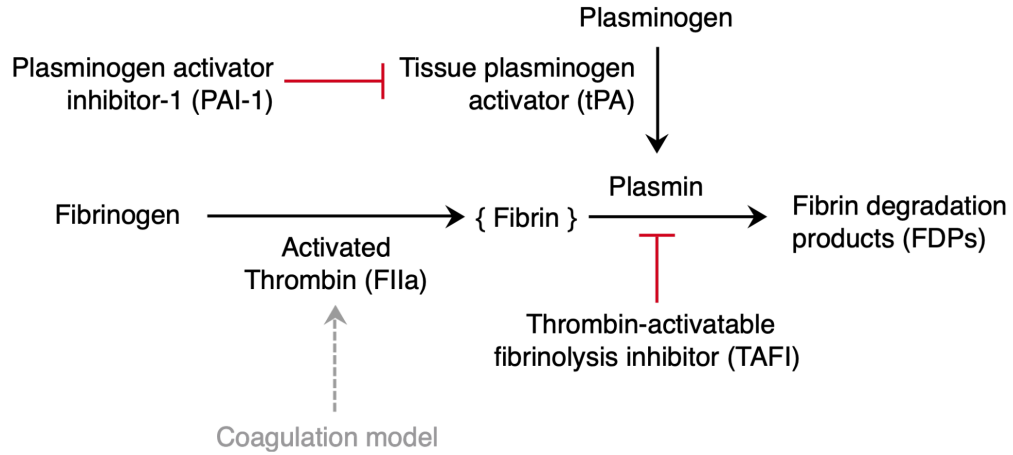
Plasminogen

Plasminogen activator inhibitor-1 (PAI-1)

Tissue plasminogen activator (tPA)

Plasmin

Fibrinogen

{ Fibrin }

Fibrin degradation products (FDPs)

Activated Thrombin (FIIa)

Thrombin-activatable fibrinolysis inhibitor (TAFI)

Coagulation model